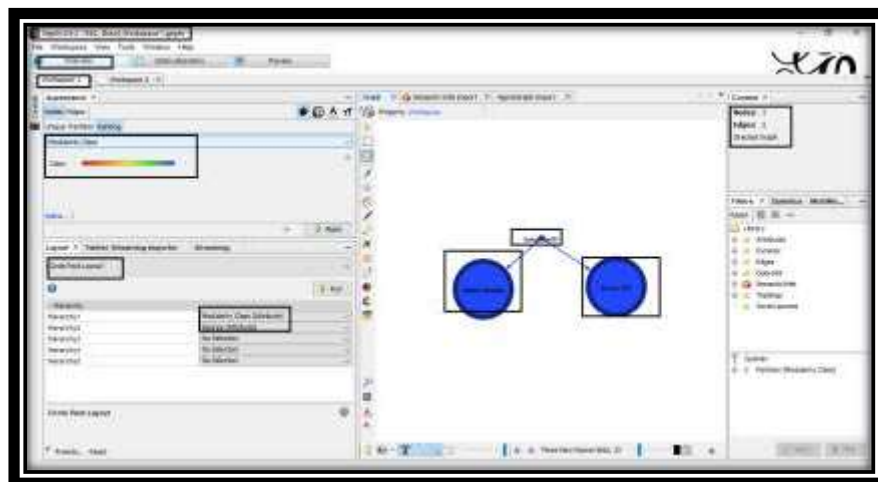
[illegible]

Workspace 1

Appearance

Nodes Edges

Unique Partition Ranking

Modularity Class

Color

Layout

Circle Pack Layout

Hierarchy1 Modularity Class (Attribute)

Hierarchy2 Degree (Attribute)

Hierarchy3 No Selection

Hierarchy4 No Selection

Hierarchy5 No Selection

Circle Pack Layout

Graph

Context

Nodes: 3

Edges: 2

Directed Graph

Filters Statistics

Library

Attributes

Dynamic

Edges

Operator

Partition

Topology

Queries

Partition (Modularity Class)